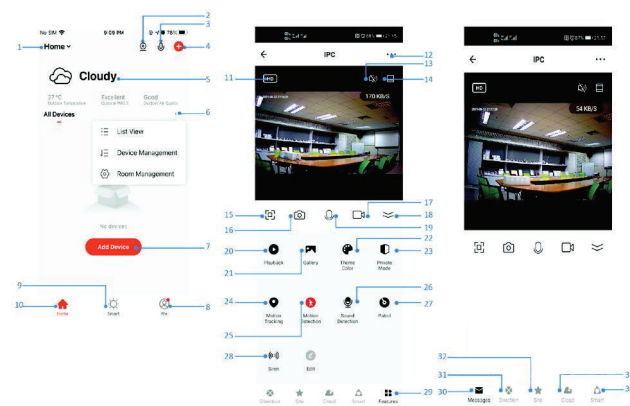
No SIM 9:09 PM 78%
1 Home
2
3
4
Cloudy 5
27 °C Outdoor Temperature
Excellent Outdoor PM2.5
Good Outdoor Air Quality
All Devices
6
List View
Device Management
Room Management
No devices
Add Device 7
9
10 Home
Smart
Me 8

IPC 12
11 HD
13
14
170 KB/S
15
16
17
18
19
20 Playback
Gallery
21
Theme Color 22
Private Mode 23
24 Motion Tracking
Motion Detection
25
Sound Detection 26
Patrol 27
28 Siren
Edit
Direction
Site
Cloud
Smart
Features 29

IPC
HD
34 KB/S
32
31
30 Messages
Direction
Site
Cloud
Smart
3
3